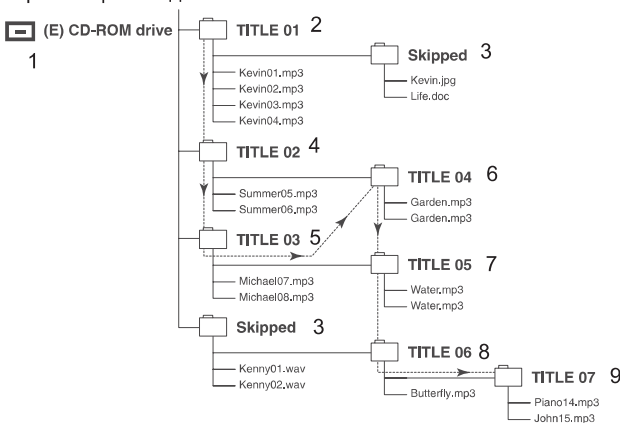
(E) CD-ROM drive
1

TITLE 01 2
Skipped 3
Kevin.jpg
Life.doc
Kevin01.mp3
Kevin02.mp3
Kevin03.mp3
Kevin04.mp3

TITLE 02 4
TITLE 04 6
Summer05.mp3
Summer06.mp3
Garden.mp3
Garden.mp3

TITLE 03 5
TITLE 05 7
Michael07.mp3
Michael08.mp3
Water.mp3
Water.mp3

Skipped 3
TITLE 06 8
Kenny01.wav
Kenny02.wav
TITLE 07 9
Butterfly.mp3
Piano14.mp3
John15.mp3